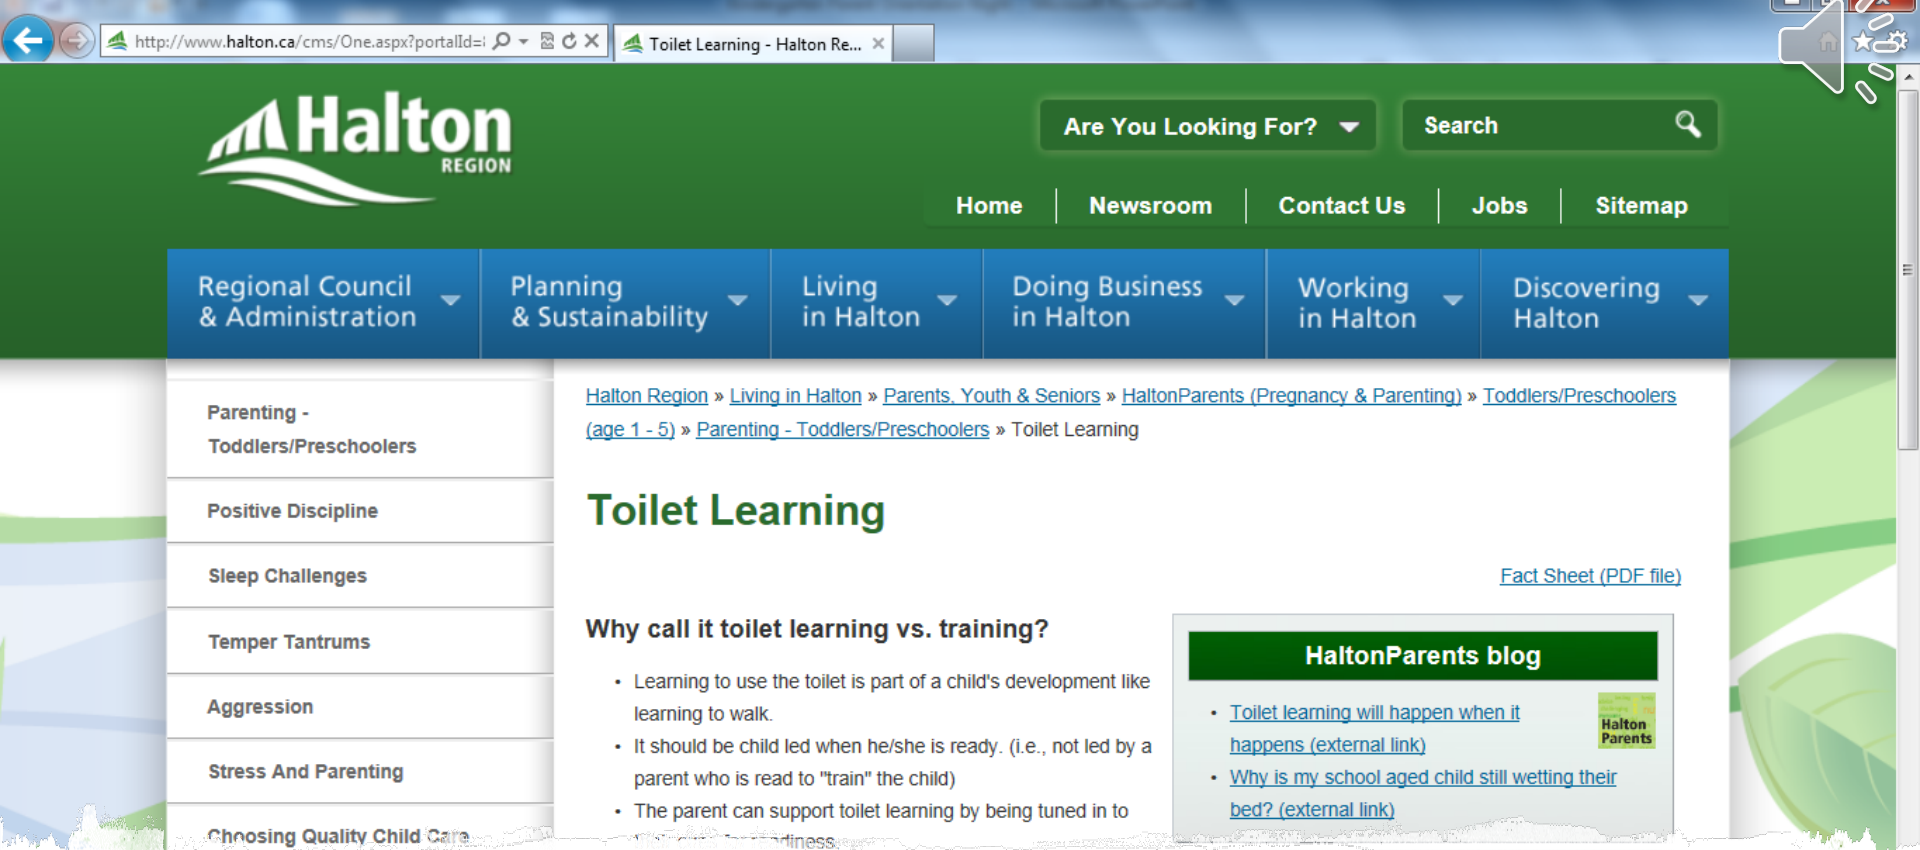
http://www.halton.ca/cms/One.aspx?portalId=

Toilet Learning - Halton Re...

Halton REGION

Are You Looking For?

Search

Home | Newsroom | Contact Us | Jobs | Sitemap

Regional Council & Administration

Planning & Sustainability

Living in Halton

Doing Business in Halton

Working in Halton

Discovering Halton

Parenting - Toddlers/Preschoolers

Positive Discipline

Sleep Challenges

Temper Tantrums

Aggression

Stress And Parenting

Choosing Quality Child Care

Halton Region » Living in Halton » Parents, Youth & Seniors » HaltonParents (Pregnancy & Parenting) » Toddlers/Preschoolers (age 1 - 5) » Parenting - Toddlers/Preschoolers » Toilet Learning

Toilet Learning

Fact Sheet (PDF file)

Why call it toilet learning vs. training?

- Learning to use the toilet is part of a child's development like learning to walk.
- It should be child led when he/she is ready. (i.e., not led by a parent who is read to "train" the child)
- The parent can support toilet learning by being tuned in to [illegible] readiness.

HaltonParents blog

- Toilet learning will happen when it happens (external link)
- Why is my school aged child still wetting their bed? (external link)

Halton Parents